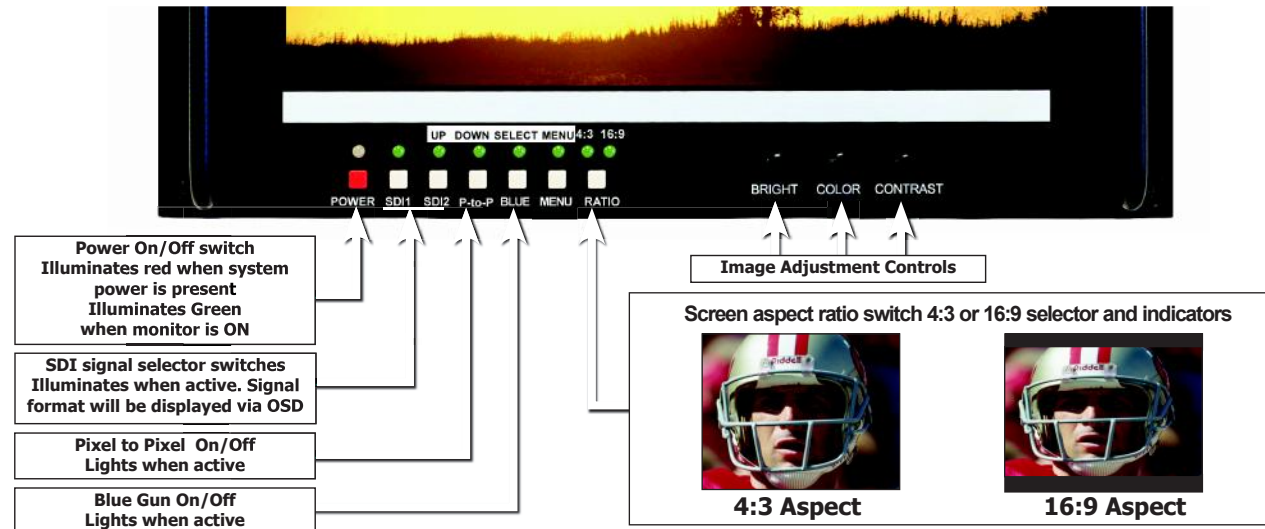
UP DOWN SELECT MENU 4:3 16:9

POWER SDI1 SDI2 P-to-P BLUE MENU RATIO

BRIGHT COLOR CONTRAST

Power On/Off switch
Illuminates red when system power is present
Illuminates Green when monitor is ON

SDI signal selector switches
Illuminates when active. Signal format will be displayed via OSD

Pixel to Pixel On/Off
Lights when active

Blue Gun On/Off
Lights when active

Image Adjustment Controls

Screen aspect ratio switch 4:3 or 16:9 selector and indicators

Riddell

Riddell

4:3 Aspect

16:9 Aspect